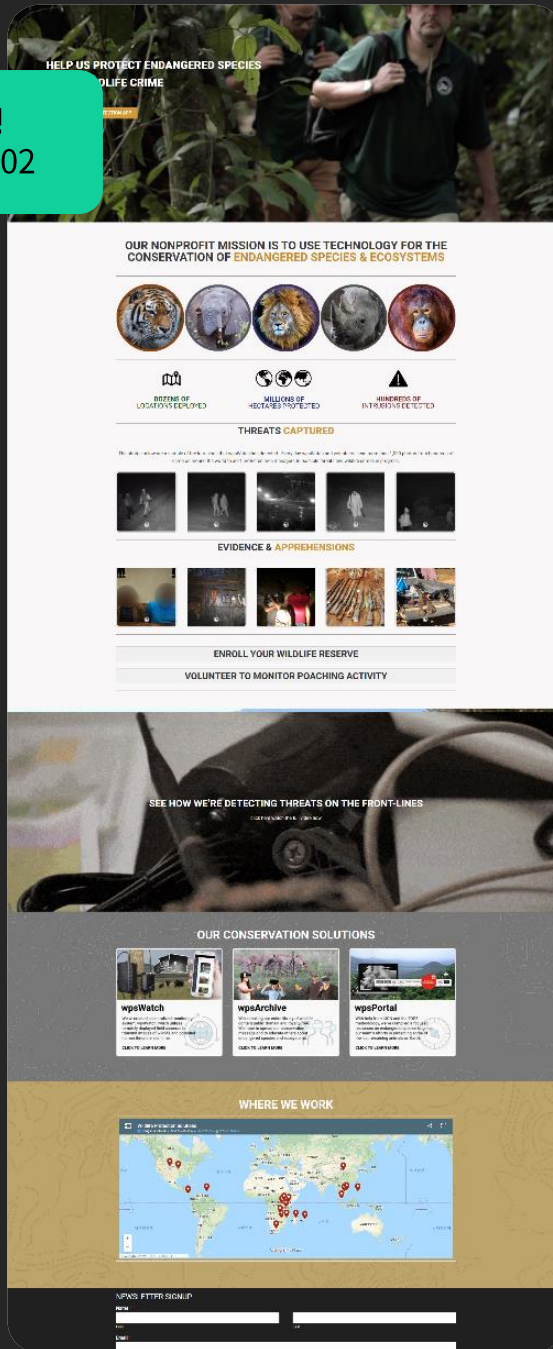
HELP US PROTECT ENDANGERED SPECIES
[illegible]LIFE CRIME

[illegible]
02

OUR NONPROFIT MISSION IS TO USE TECHNOLOGY FOR THE CONSERVATION OF ENDANGERED SPECIES & ECOSYSTEMS

DOZENS OF LOCATIONS DEPLOYED

MILLIONS OF HECTARES PROTECTED

HUNDREDS OF INTRUSIONS DETECTED

THREATS CAPTURED

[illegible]

EVIDENCE & APPREHENSIONS

ENROLL YOUR WILDLIFE RESERVE

VOLUNTEER TO MONITOR POACHING ACTIVITY

SEE HOW WE'RE DETECTING THREATS ON THE FRONT-LINES

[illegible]

OUR CONSERVATION SOLUTIONS

wpsWatch
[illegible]
CLICK TO LEARN MORE

wpsArchive
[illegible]
CLICK TO LEARN MORE

wpsPortal
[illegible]
CLICK TO LEARN MORE

WHERE WE WORK

NEWSLETTER SIGNUP
Name
Email